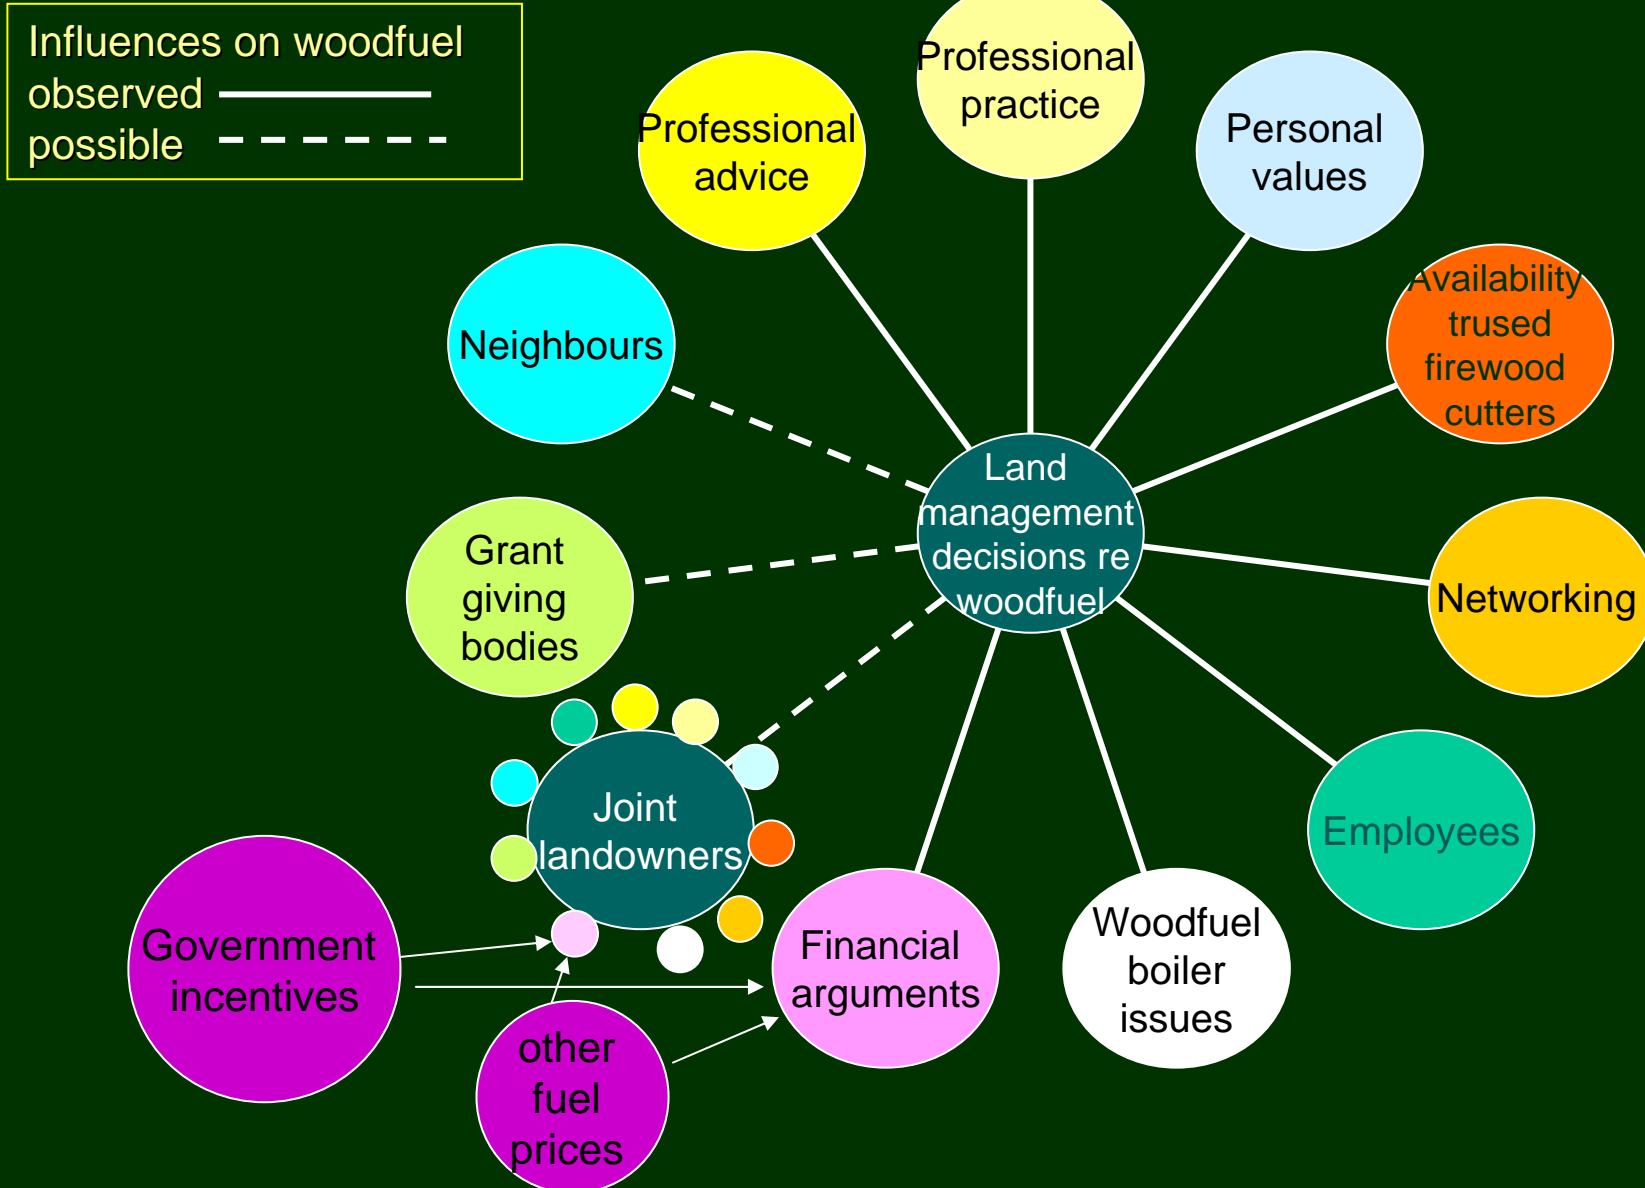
Influences on woodfuel
observed
possible

Professional advice

Professional practice

Personal values

Availability trused firewood cutters

Neighbours

Land management decisions re woodfuel

Grant giving bodies

Networking

Employees

Joint landowners

Government incentives

Financial arguments

Woodfuel boiler issues

other fuel prices